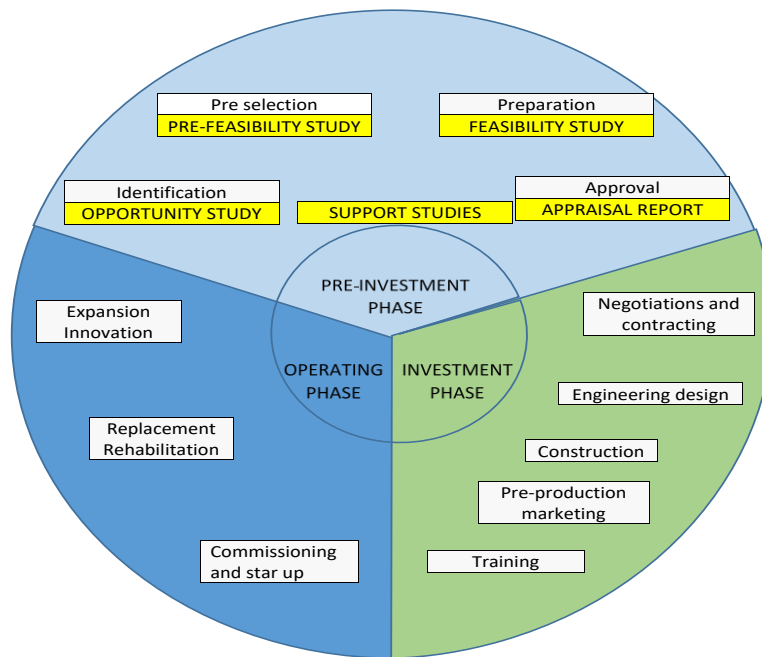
Pre selection
PRE-FEASIBILITY STUDY

Preparation
FEASIBILITY STUDY

Identification
OPPORTUNITY STUDY

SUPPORT STUDIES

Approval
APPRAISAL REPORT

PRE-INVESTMENT PHASE

OPERATING PHASE

INVESTMENT PHASE

Expansion Innovation

Replacement Rehabilitation

Commissioning and star up

Negotiations and contracting

Engineering design

Construction

Pre-production marketing

Training